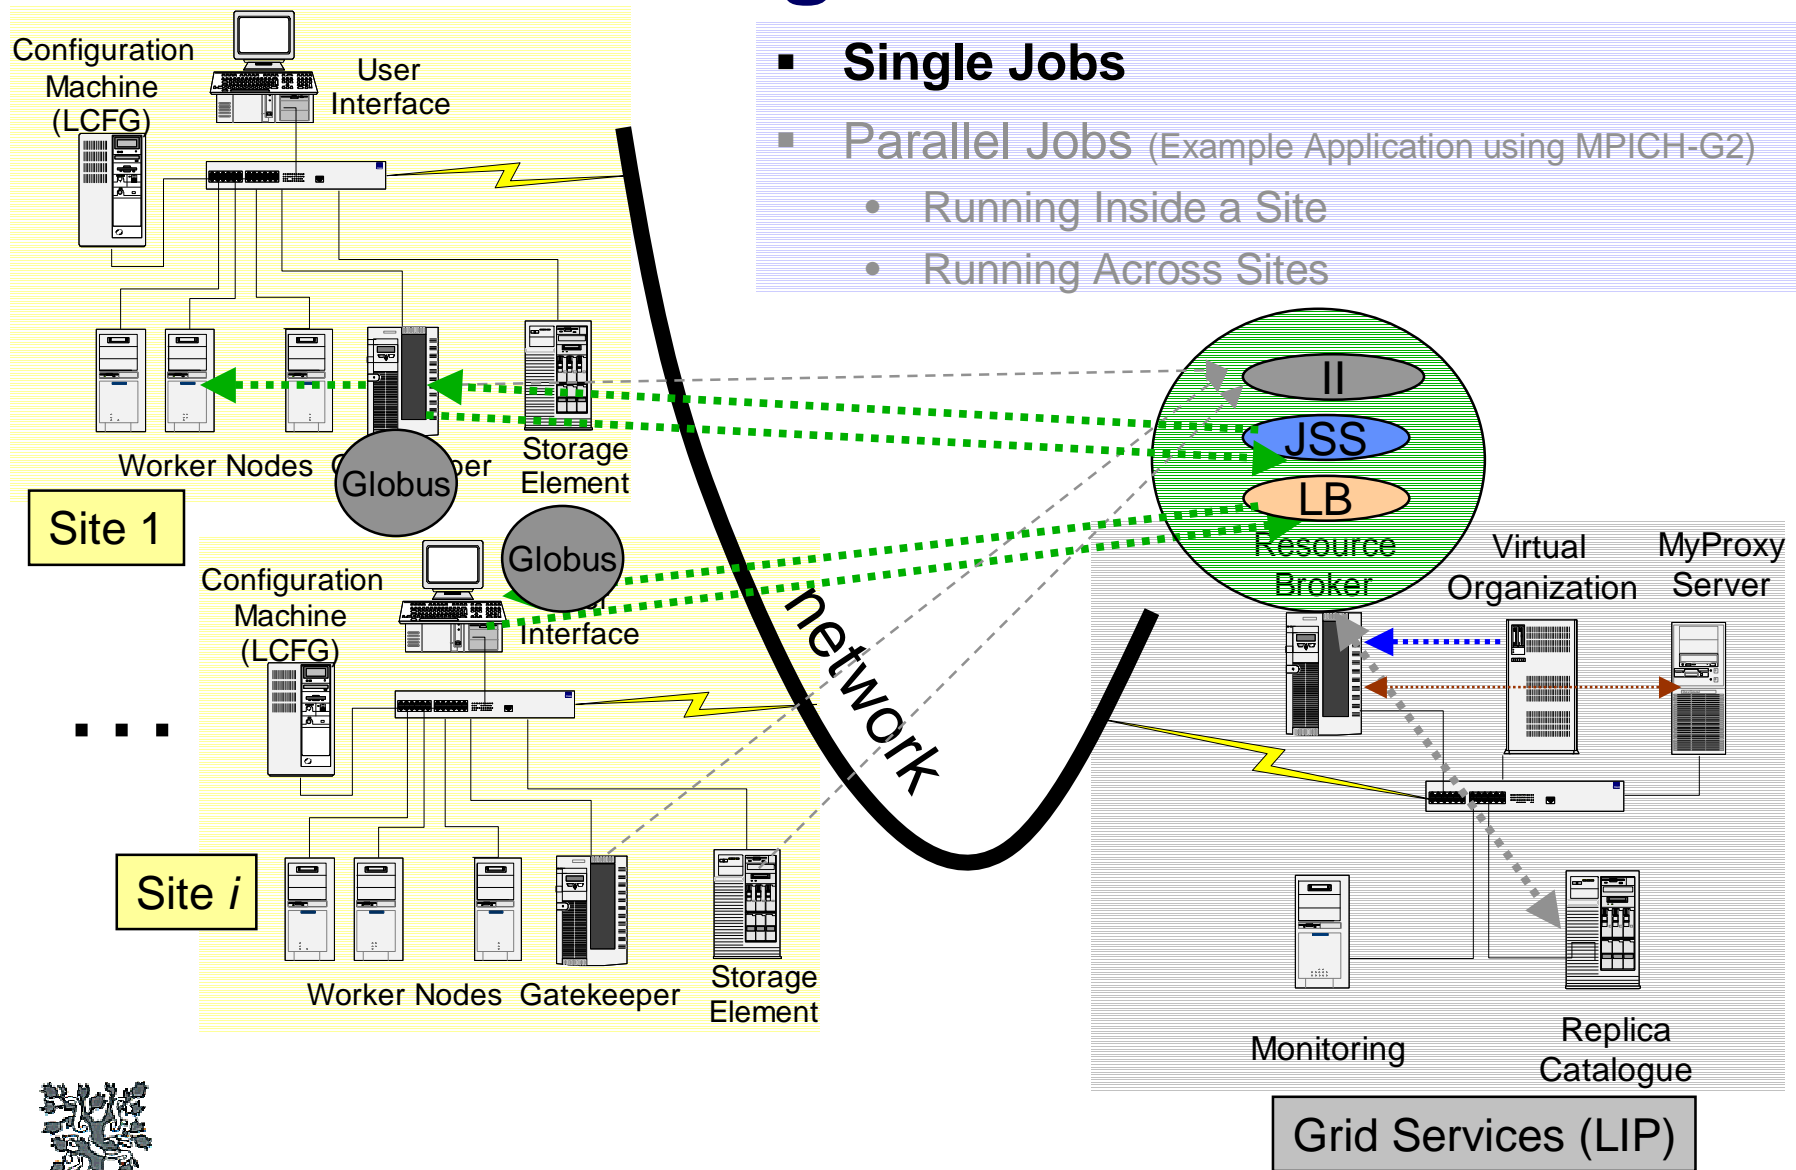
Single Jobs

Parallel Jobs (Example Application using MPICH-G2)

Running Inside a Site

Running Across Sites

Configuration Machine (LCFG)

User Interface

Worker Nodes

Globus

Storage Element

Site 1

II

JSS

LB

Resource Broker

Virtual Organization

MyProxy Server

Globus

Configuration Machine (LCFG)

Interface

network

. . .

Site $i$

Worker Nodes

Gatekeeper

Storage Element

Monitoring

Replica Catalogue

Grid Services (LIP)